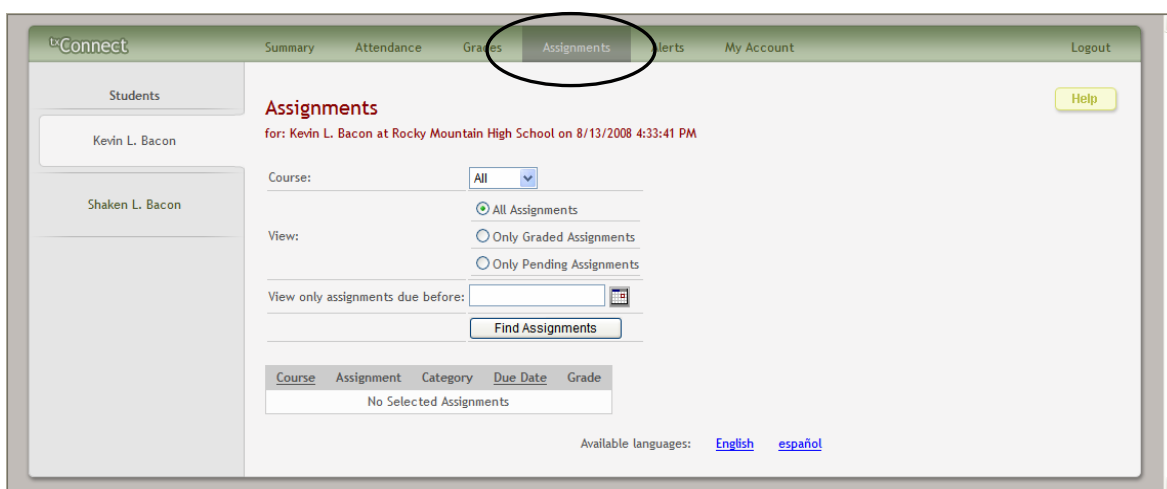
txConnect Summary Attendance Grades Assignments Alerts My Account Logout

Students

Kevin L. Bacon

Shaken L. Bacon

Assignments

for: Kevin L. Bacon at Rocky Mountain High School on 8/13/2008 4:33:41 PM

Help

Course: All

View: All Assignments
Only Graded Assignments
Only Pending Assignments

View only assignments due before:

Find Assignments

| Course | Assignment | Category | Due Date | Grade |
|---|---|---|---|---|
| No Selected Assignments | | | | |

Available languages: English español